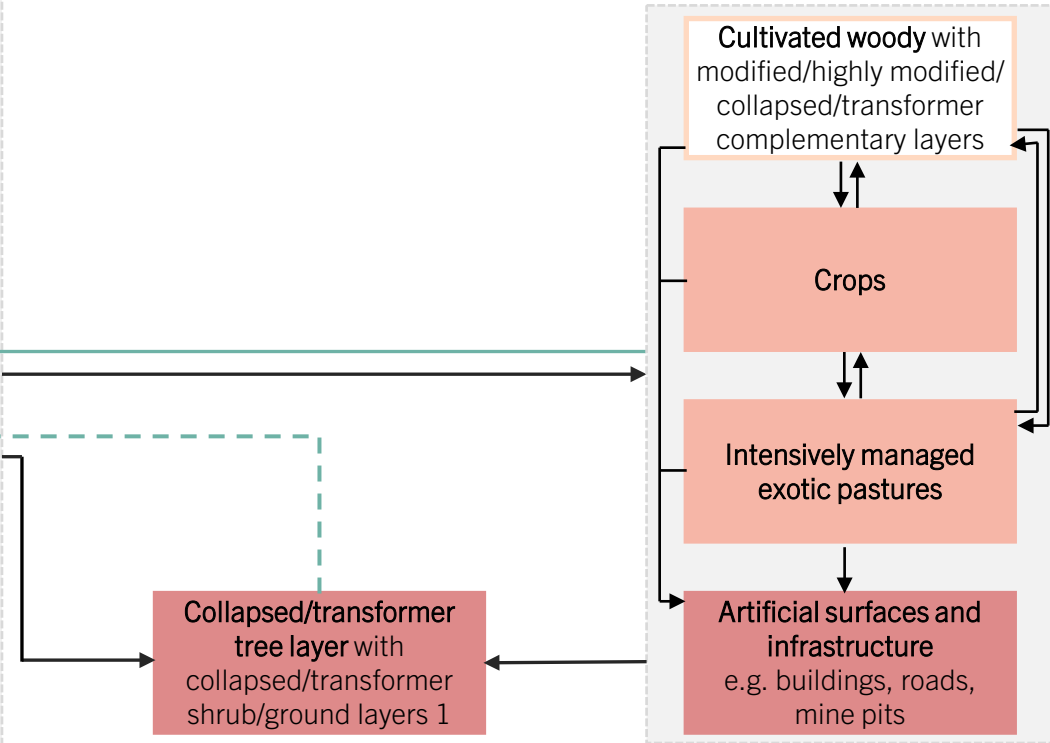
Cultivated woody with modified/highly modified/ collapsed/transformer complementary layers

Crops

Intensively managed exotic pastures

Artificial surfaces and infrastructure e.g. buildings, roads, mine pits

Collapsed/transformer tree layer with collapsed/transformer shrub/ground layers 1